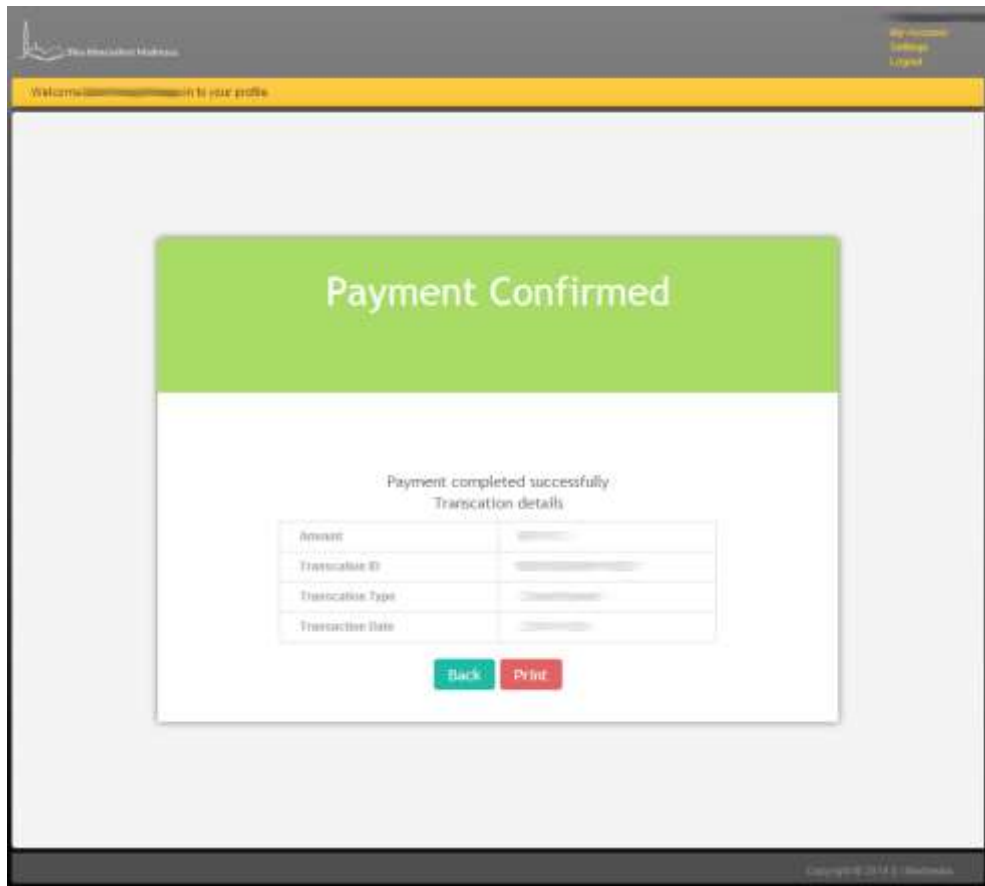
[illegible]

My Account
Settings
Logout

Welcome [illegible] to your profile

Payment Confirmed

Payment completed successfully
Transcation details

| Amount | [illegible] |
|---|---|
| Transcation ID | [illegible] |
| Transcation Type | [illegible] |
| Transaction Date | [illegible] |

Back Print

Copyright © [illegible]